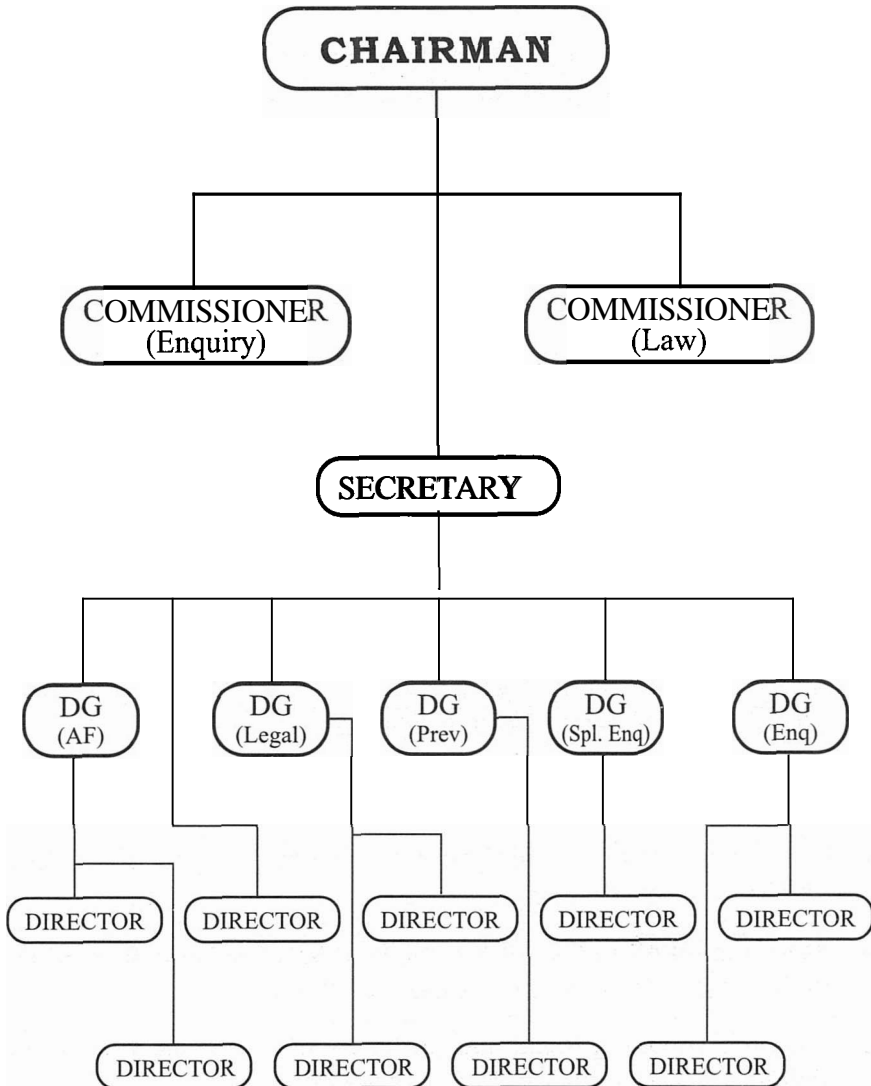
CHAIRMAN

COMMISSIONER (Enquiry)

COMMISSIONER (Law)

SECRETARY

DG (AF)

DG (Legal)

DG (Prev)

DG (Spl. Enq)

DG (Enq)

DIRECTOR

DIRECTOR

DIRECTOR

DIRECTOR

DIRECTOR

DIRECTOR

DIRECTOR

DIRECTOR

DIRECTOR